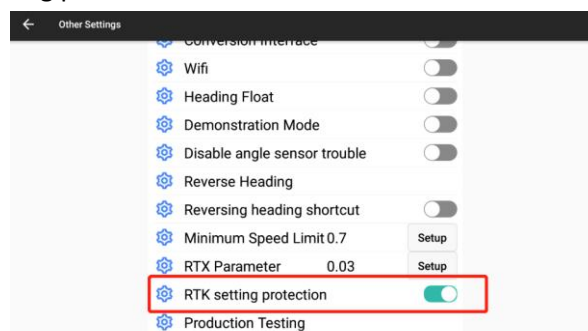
Other Settings

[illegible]

Wifi

Heading Float

Demonstration Mode

Disable angle sensor trouble

Reverse Heading

Reversing heading shortcut

Minimum Speed Limit 0.7 Setup

RTX Parameter 0.03 Setup

RTK setting protection

Production Testing